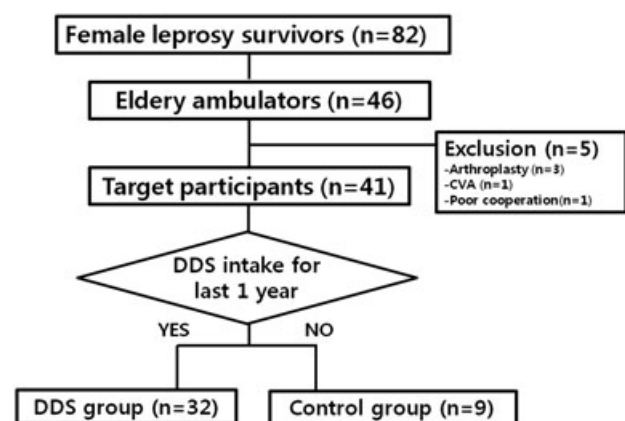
Female leprosy survivors (n=82)

Eldery ambulators (n=46)

Exclusion (n=5)
-Arthroplasty (n=3)
-CVA (n=1)
-Poor cooperation(n=1)

Target participants (n=41)

DDS intake for last 1 year

YES

NO

DDS group (n=32)

Control group (n=9)